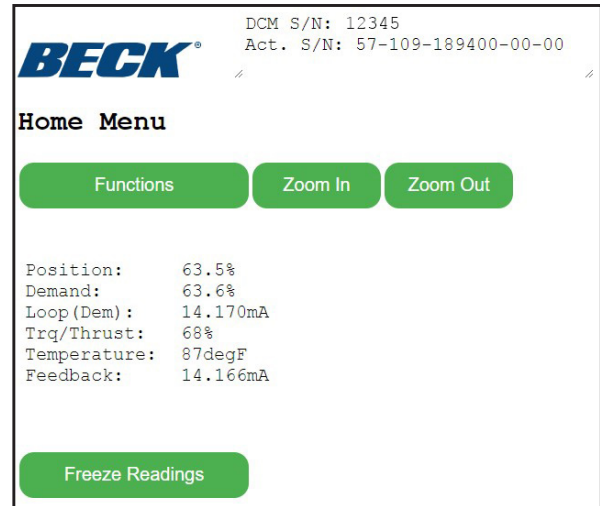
BECK®

DCM S/N: 12345
Act. S/N: 57-109-189400-00-00

Home Menu

Functions

Zoom In

Zoom Out

| | |
|---|---|
| Position: | 63.5% |
| Demand: | 63.6% |
| Loop(Dem): | 14.170mA |
| Trq/Thrust: | 68% |
| Temperature: | 87degF |
| Feedback: | 14.166mA |

Freeze Readings